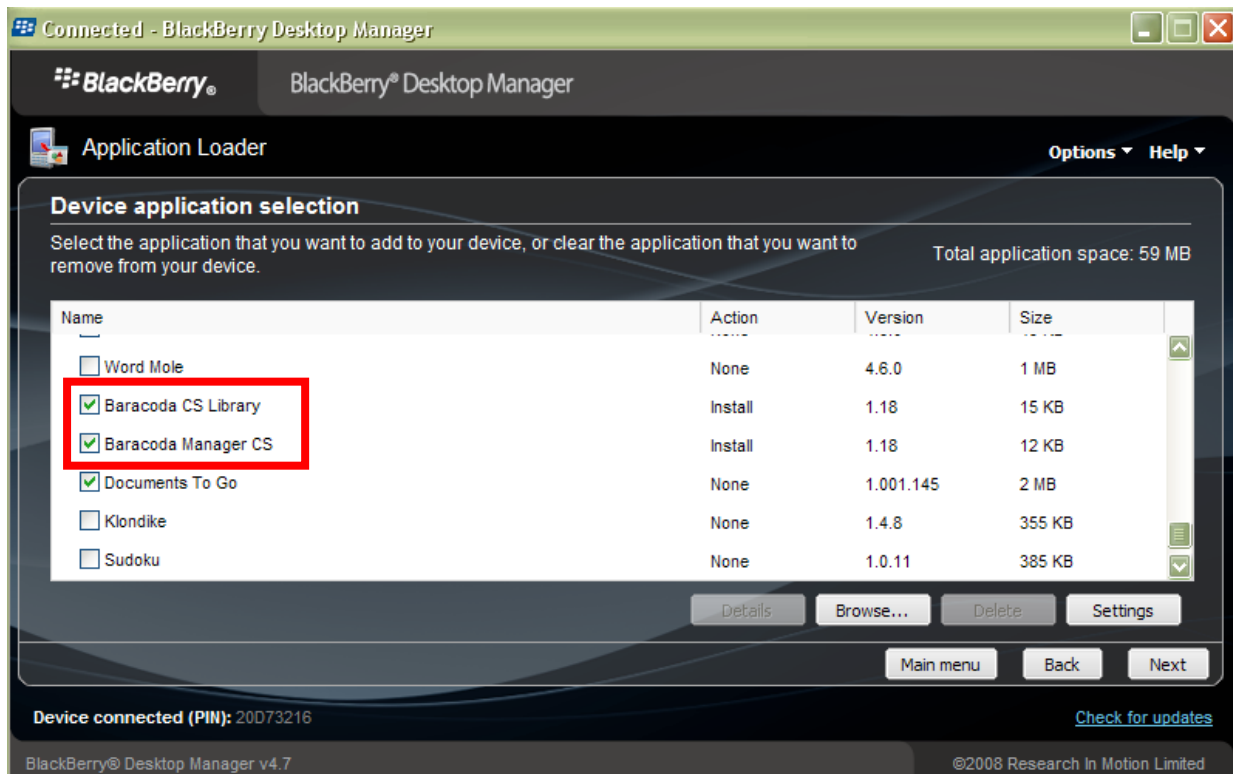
Connected - BlackBerry Desktop Manager

BlackBerry®

BlackBerry® Desktop Manager

Application Loader

Options ▾ Help ▾

Device application selection

Select the application that you want to add to your device, or clear the application that you want to remove from your device.

Total application space: 59 MB

| Name | Action | Version | Size |
|---|---|---|---|
| Word Mole | None | 4.6.0 | 1 MB |
| Baracoda CS Library | Install | 1.18 | 15 KB |
| Baracoda Manager CS | Install | 1.18 | 12 KB |
| Documents To Go | None | 1.001.145 | 2 MB |
| Klondike | None | 1.4.8 | 355 KB |
| Sudoku | None | 1.0.11 | 385 KB |

Details Browse... Delete Settings

Main menu Back Next

Device connected (PIN): 20D73216

Check for updates

BlackBerry® Desktop Manager v4.7

©2008 Research In Motion Limited